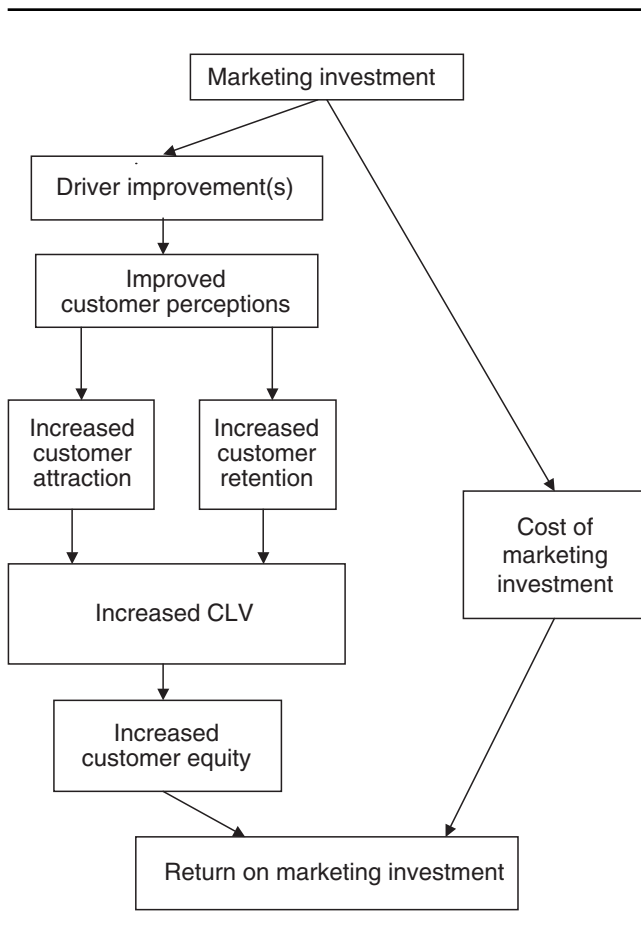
Marketing investment

Driver improvement(s)

Improved customer perceptions

Increased customer attraction

Increased customer retention

Increased CLV

Increased customer equity

Cost of marketing investment

Return on marketing investment